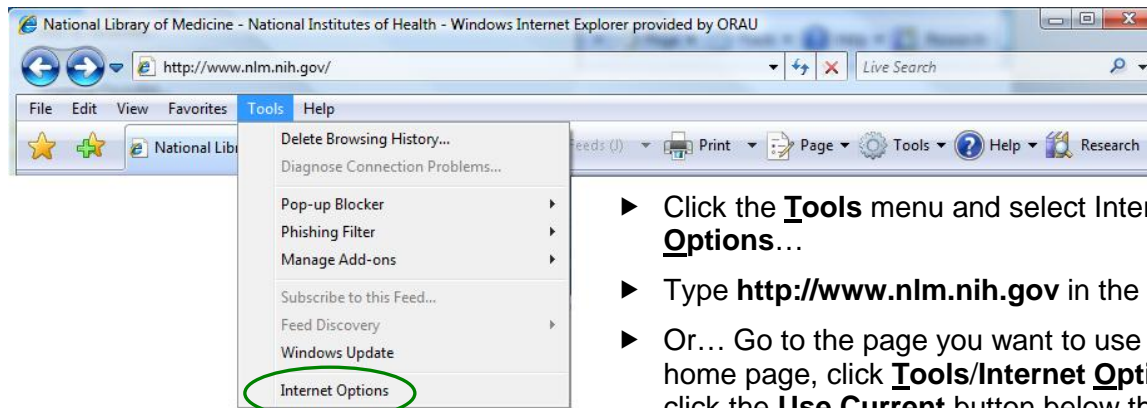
National Library of Medicine - National Institutes of Health - Windows Internet Explorer provided by ORAU

http://www.nlm.nih.gov/

Live Search

File Edit View Favorites Tools Help

National Libr

Feeds (J) Print Page Tools Help Research

Delete Browsing History...
Diagnose Connection Problems...
Pop-up Blocker
Phishing Filter
Manage Add-ons
Subscribe to this Feed...
Feed Discovery
Windows Update
Internet Options

► Click the **Tools** menu and select Inter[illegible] **Options**…

► Type **http://www.nlm.nih.gov** in the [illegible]

► Or… Go to the page you want to use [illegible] home page, click **Tools**/**Internet Opt**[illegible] click the **Use Current** button below th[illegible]